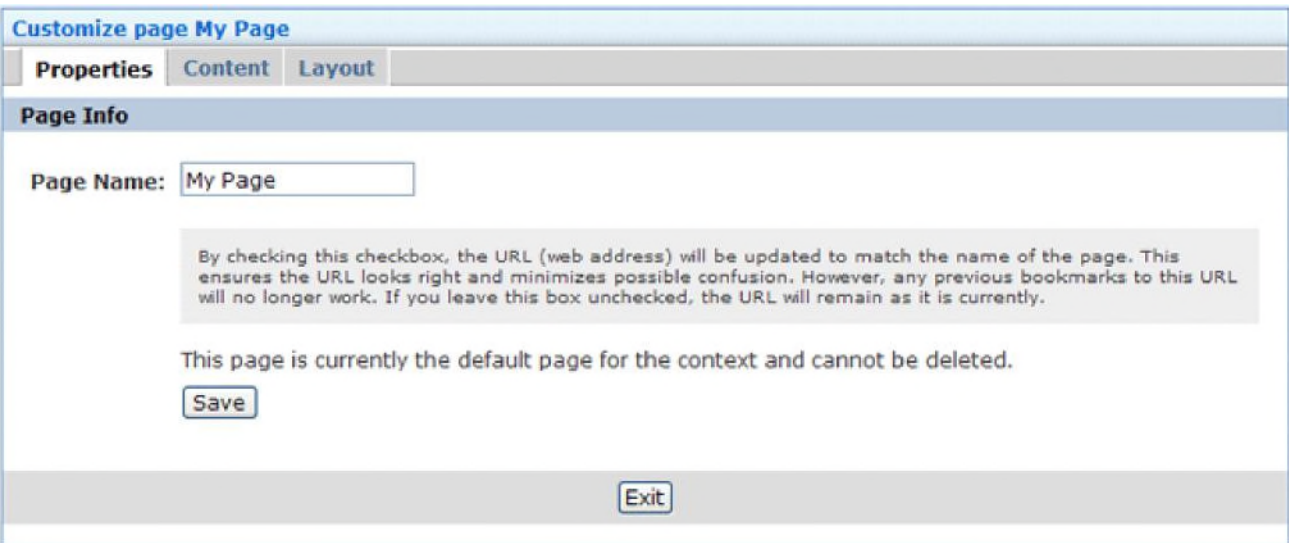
Customize page My Page

Properties Content Layout

Page Info

Page Name: My Page

By checking this checkbox, the URL (web address) will be updated to match the name of the page. This ensures the URL looks right and minimizes possible confusion. However, any previous bookmarks to this URL will no longer work. If you leave this box unchecked, the URL will remain as it is currently.

This page is currently the default page for the context and cannot be deleted.

Save

Exit